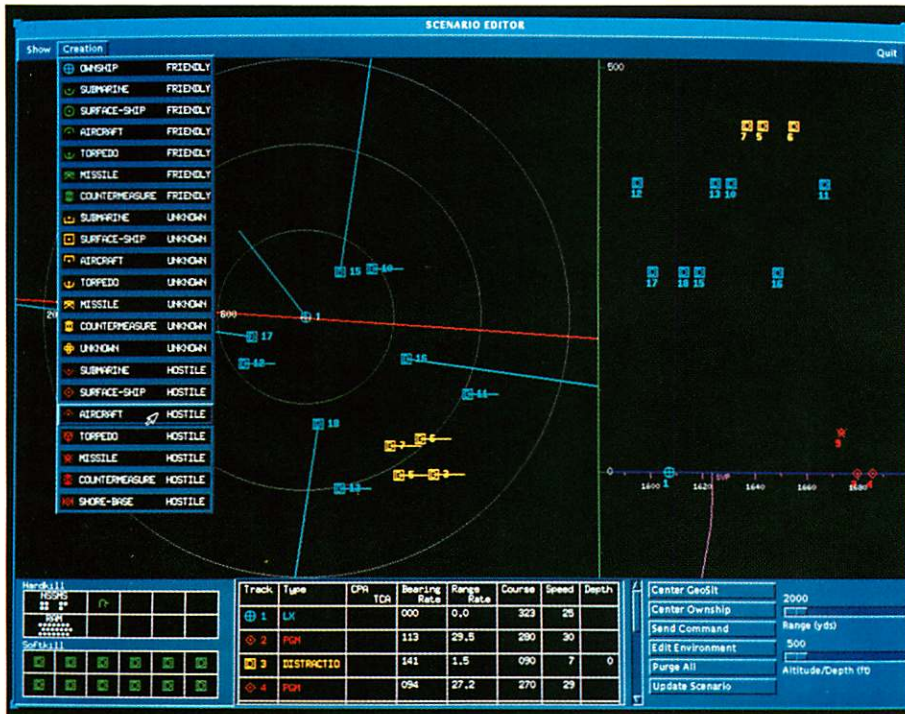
SCENARIO EDITOR

Show Creation Quit

OWNSHIP FRIENDLY
SUBMARINE FRIENDLY
SURFACE-SHIP FRIENDLY
AIRCRAFT FRIENDLY
TORPEDO FRIENDLY
MISSILE FRIENDLY
COUNTERMEASURE FRIENDLY
SUBMARINE UNKNOWN
SURFACE-SHIP UNKNOWN
AIRCRAFT UNKNOWN
TORPEDO UNKNOWN
MISSILE UNKNOWN
COUNTERMEASURE UNKNOWN
UNKNOWN UNKNOWN
SUBMARINE HOSTILE
SURFACE-SHIP HOSTILE
AIRCRAFT HOSTILE
TORPEDO HOSTILE
MISSILE HOSTILE
COUNTERMEASURE HOSTILE
SHORE-BASE HOSTILE

20 600 1 15 10 17 18 16 11 18 7 6 5 3 13

500
7 5 6
12 13 10 11
17 18 15 16
9
0
1600 1 1620 SVP 1640 1660 1680 4

Hardkill
NSSMS
RAM
Softkill

| Track | Type | CPA TCA | Bearing Rate | Range Rate | Course | Speed | Depth |
|---|---|---|---|---|---|---|---|
| 1 | LX | | 000 | 0.0 | 323 | 25 | |
| 2 | PGM | | 113 | 29.5 | 280 | 30 | |
| 3 | DISTRACTIO | | 141 | 1.5 | 090 | 7 | 0 |
| 4 | PGM | | 094 | 27.2 | 270 | 29 | |

Center GeoSit
Center Ownship
Send Command
Edit Environment
Purge All
Update Scenario

2000
Range (yds)
500
Altitude/Depth (ft)